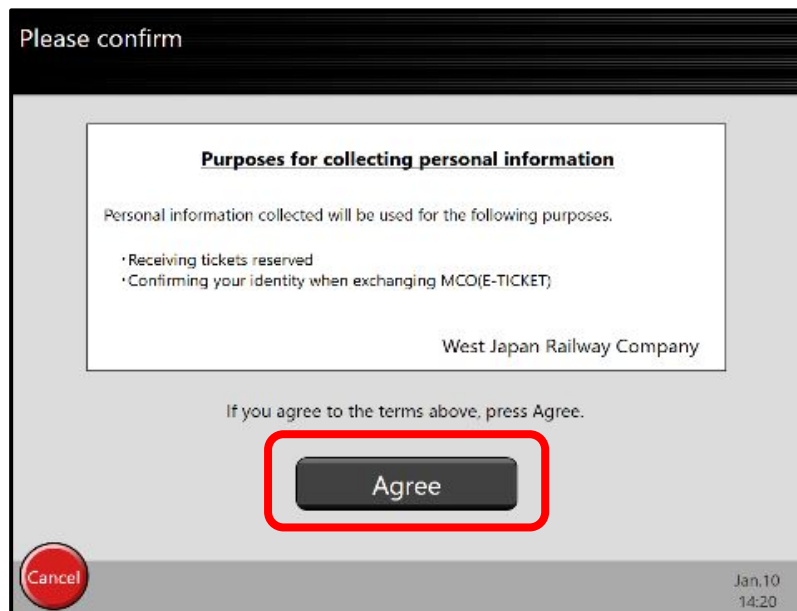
Please confirm

Purposes for collecting personal information

Personal information collected will be used for the following purposes.

・Receiving tickets reserved
・Confirming your identity when exchanging MCO(E-TICKET)

West Japan Railway Company

If you agree to the terms above, press Agree.

Agree

Cancel

Jan.10
14:20